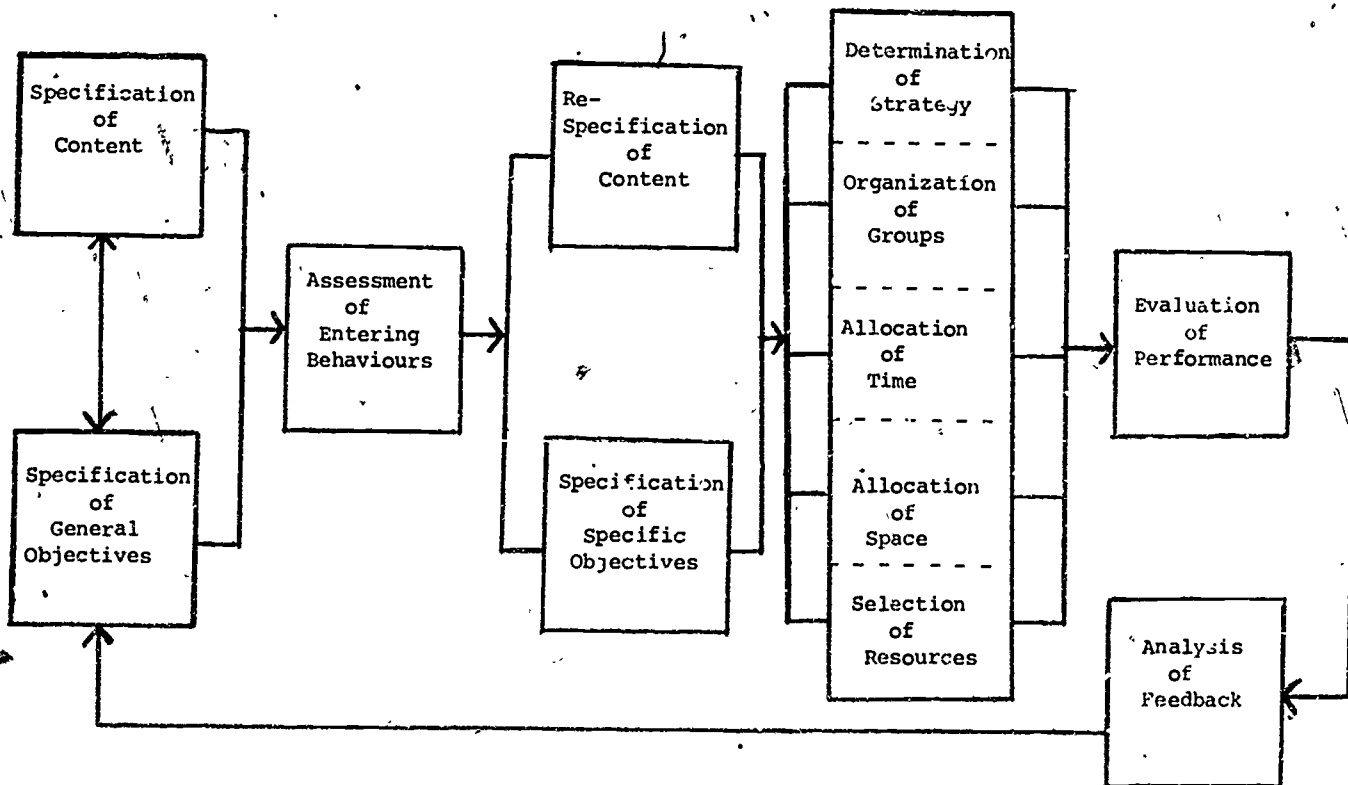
Specification of Content

Specification of General Objectives

Assessment of Entering Behaviours

Re-Specification of Content

Specification of Specific Objectives

Determination of Strategy

Organization of Groups

Allocation of Time

Allocation of Space

Selection of Resources

Evaluation of Performance

Analysis of Feedback